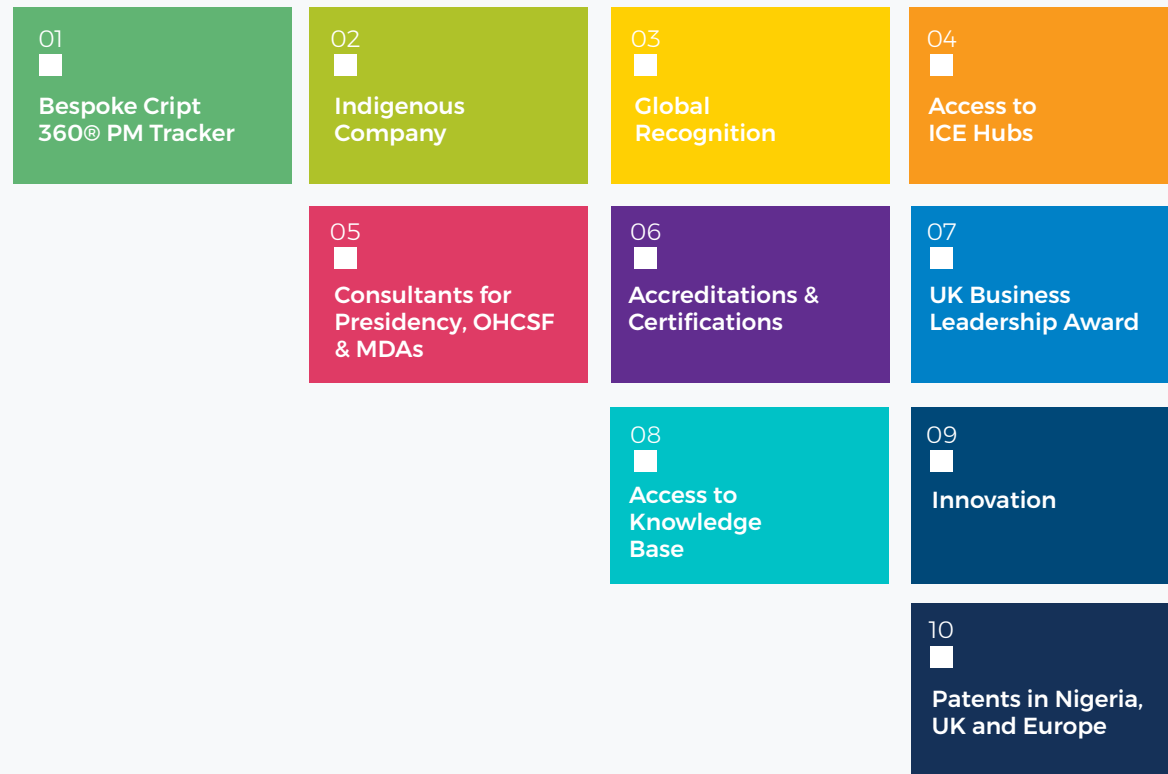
01
Bespoke Cript 360® PM Tracker

02
Indigenous Company

03
Global Recognition

04
Access to ICE Hubs

05
Consultants for Presidency, OHCSF & MDAs

06
Accreditations & Certifications

07
UK Business Leadership Award

08
Access to Knowledge Base

09
Innovation

10
Patents in Nigeria, UK and Europe